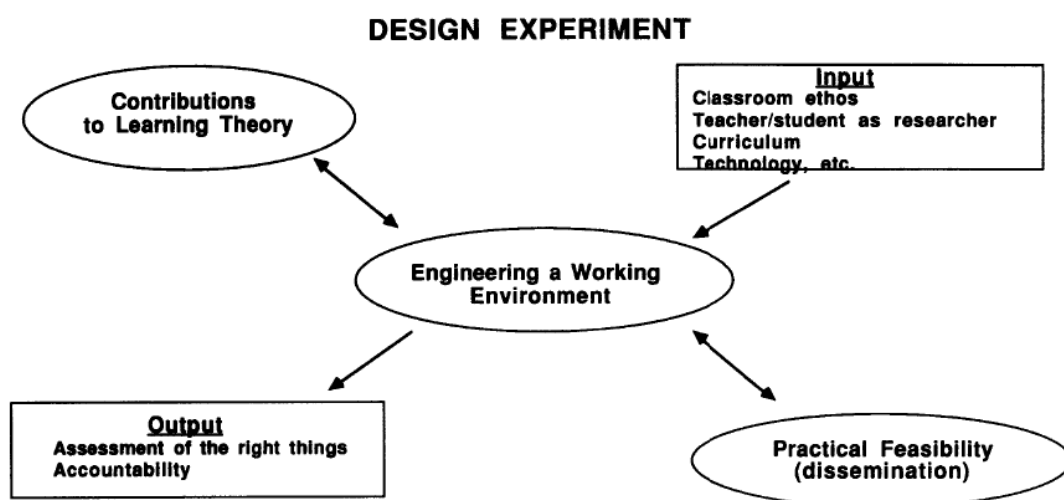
DESIGN EXPERIMENT

Contributions to Learning Theory

Input
Classroom ethos
Teacher/student as researcher
Curriculum
Technology, etc.

Engineering a Working Environment

Output
Assessment of the right things
Accountability

Practical Feasibility (dissemination)